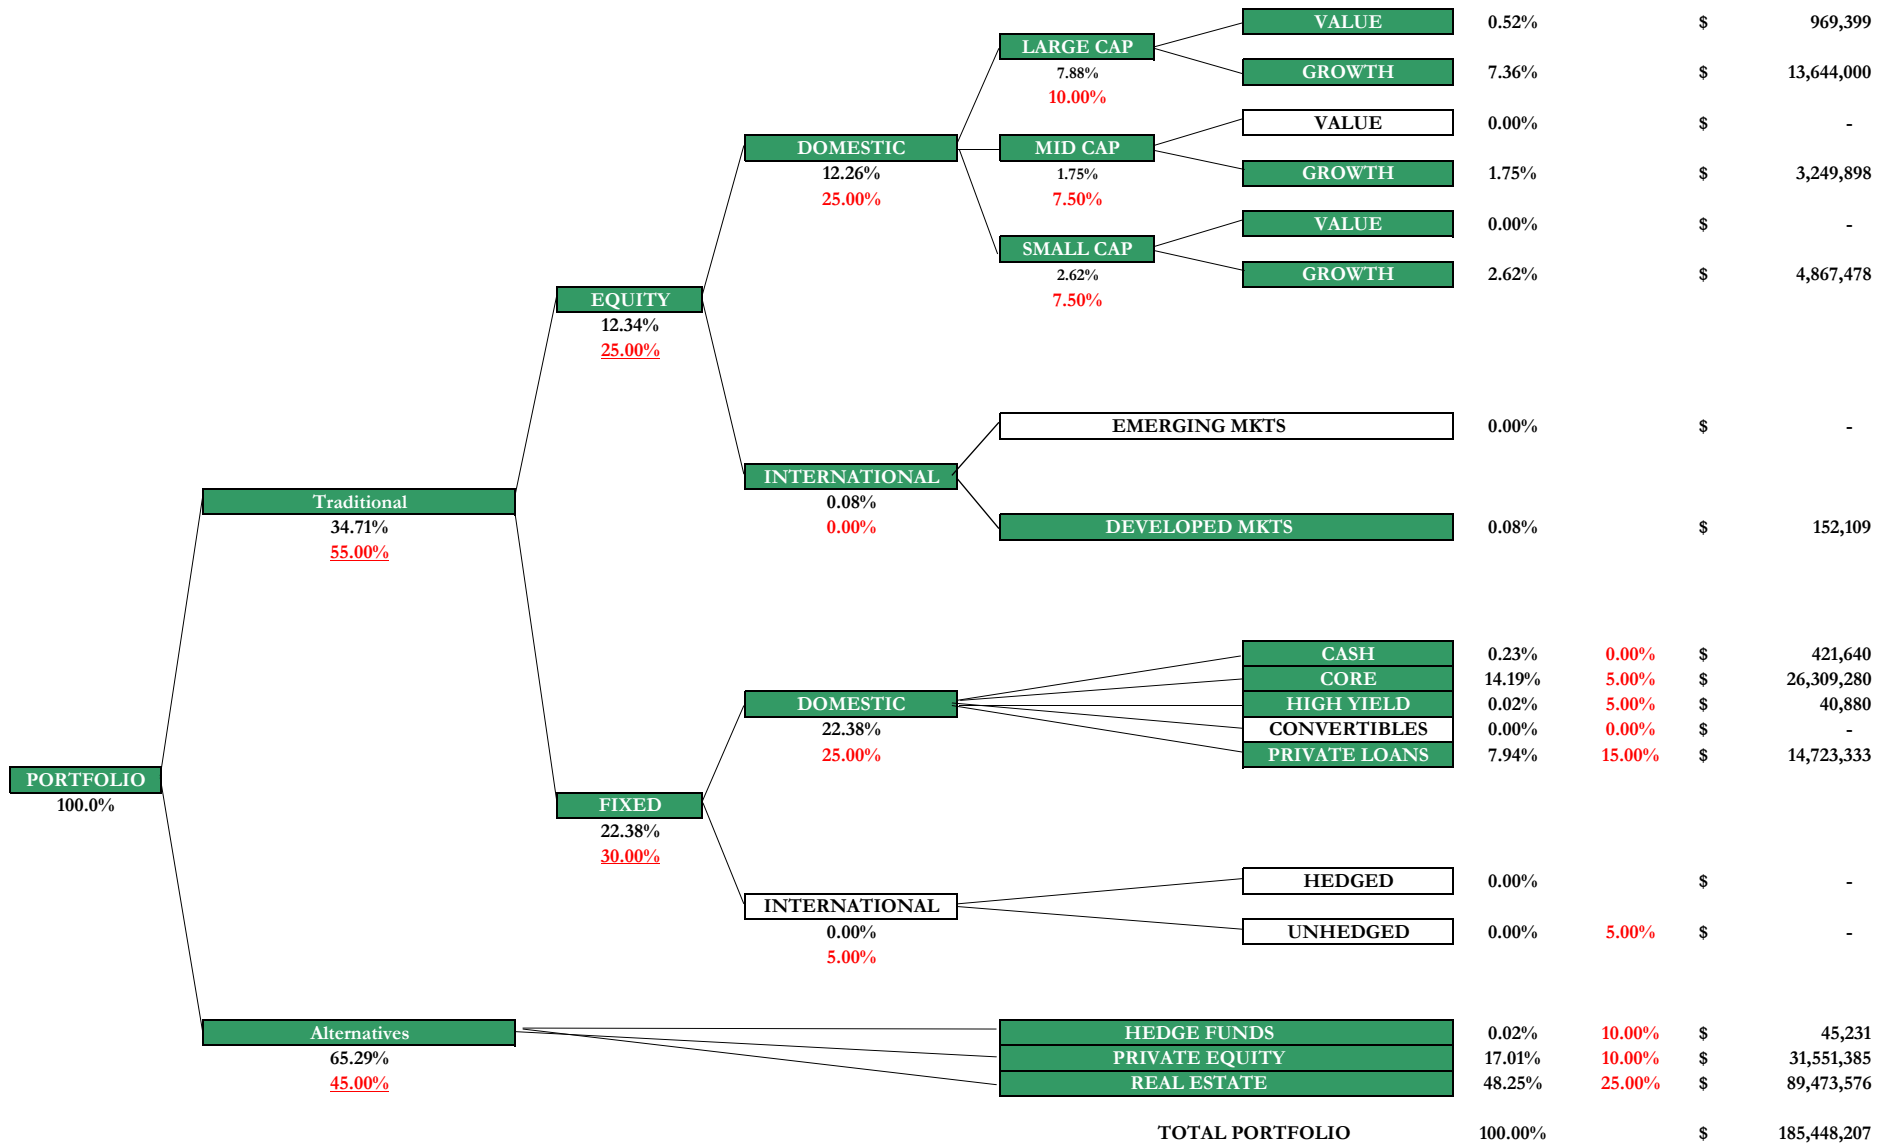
PORTFOLIO
100.0%

Traditional
34.71%
55.00%

EQUITY
12.34%
25.00%

DOMESTIC
12.26%
25.00%

LARGE CAP
7.88%
10.00%

VALUE 0.52% $ 969,399
GROWTH 7.36% $ 13,644,000

MID CAP
1.75%
7.50%

VALUE 0.00% $ -
GROWTH 1.75% $ 3,249,898

SMALL CAP
2.62%
7.50%

VALUE 0.00% $ -
GROWTH 2.62% $ 4,867,478

INTERNATIONAL
0.08%
0.00%

EMERGING MKTS 0.00% $ -
DEVELOPED MKTS 0.08% $ 152,109

FIXED
22.38%
30.00%

DOMESTIC
22.38%
25.00%

| | | | | |
|---|---|---|---|---|
| CASH | 0.23% | 0.00% | $ | 421,640 |
| CORE | 14.19% | 5.00% | $ | 26,309,280 |
| HIGH YIELD | 0.02% | 5.00% | $ | 40,880 |
| CONVERTIBLES | 0.00% | 0.00% | $ | - |
| PRIVATE LOANS | 7.94% | 15.00% | $ | 14,723,333 |

INTERNATIONAL
0.00%
5.00%

HEDGED 0.00% $ -
UNHEDGED 0.00% 5.00% $ -

Alternatives
65.29%
45.00%

| | | | | |
|---|---|---|---|---|
| HEDGE FUNDS | 0.02% | 10.00% | $ | 45,231 |
| PRIVATE EQUITY | 17.01% | 10.00% | $ | 31,551,385 |
| REAL ESTATE | 48.25% | 25.00% | $ | 89,473,576 |

TOTAL PORTFOLIO 100.00% $ 185,448,207